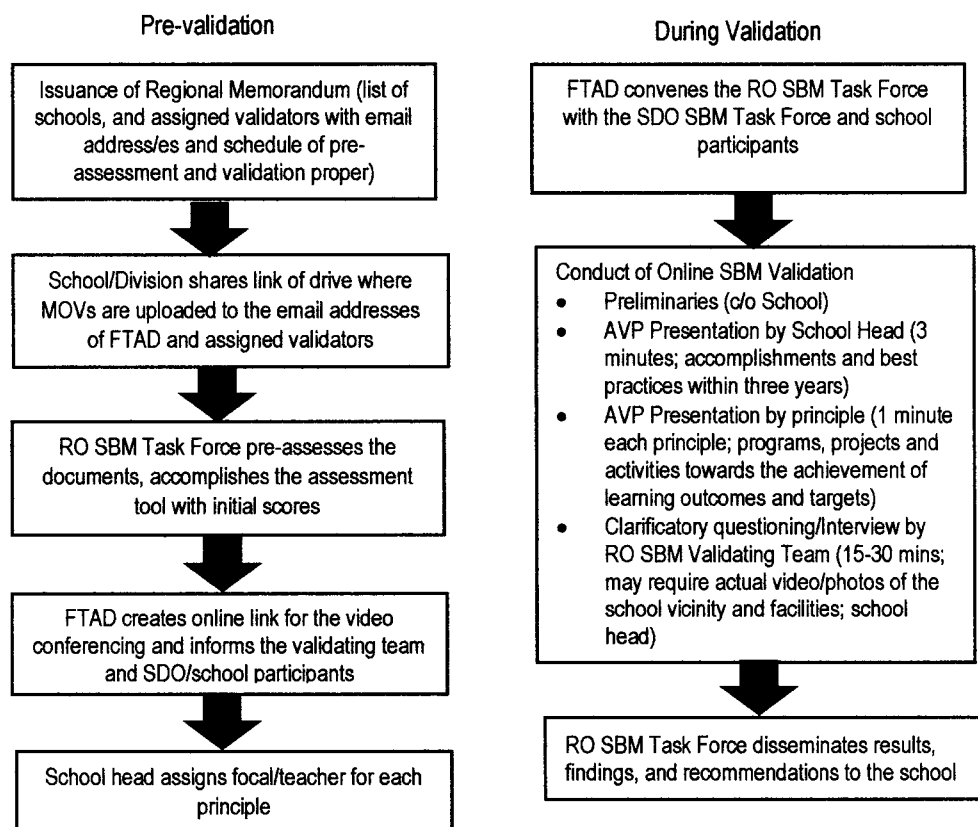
Pre-validation

Issuance of Regional Memorandum (list of schools, and assigned validators with email address/es and schedule of pre-assessment and validation proper)

School/Division shares link of drive where MOVs are uploaded to the email addresses of FTAD and assigned validators

RO SBM Task Force pre-assesses the documents, accomplishes the assessment tool with initial scores

FTAD creates online link for the video conferencing and informs the validating team and SDO/school participants

School head assigns focal/teacher for each principle

During Validation

FTAD convenes the RO SBM Task Force with the SDO SBM Task Force and school participants

Conduct of Online SBM Validation
- Preliminaries (c/o School)
- AVP Presentation by School Head (3 minutes; accomplishments and best practices within three years)
- AVP Presentation by principle (1 minute each principle; programs, projects and activities towards the achievement of learning outcomes and targets)
- Clarificatory questioning/Interview by RO SBM Validating Team (15-30 mins; may require actual video/photos of the school vicinity and facilities; school head)

RO SBM Task Force disseminates results, findings, and recommendations to the school